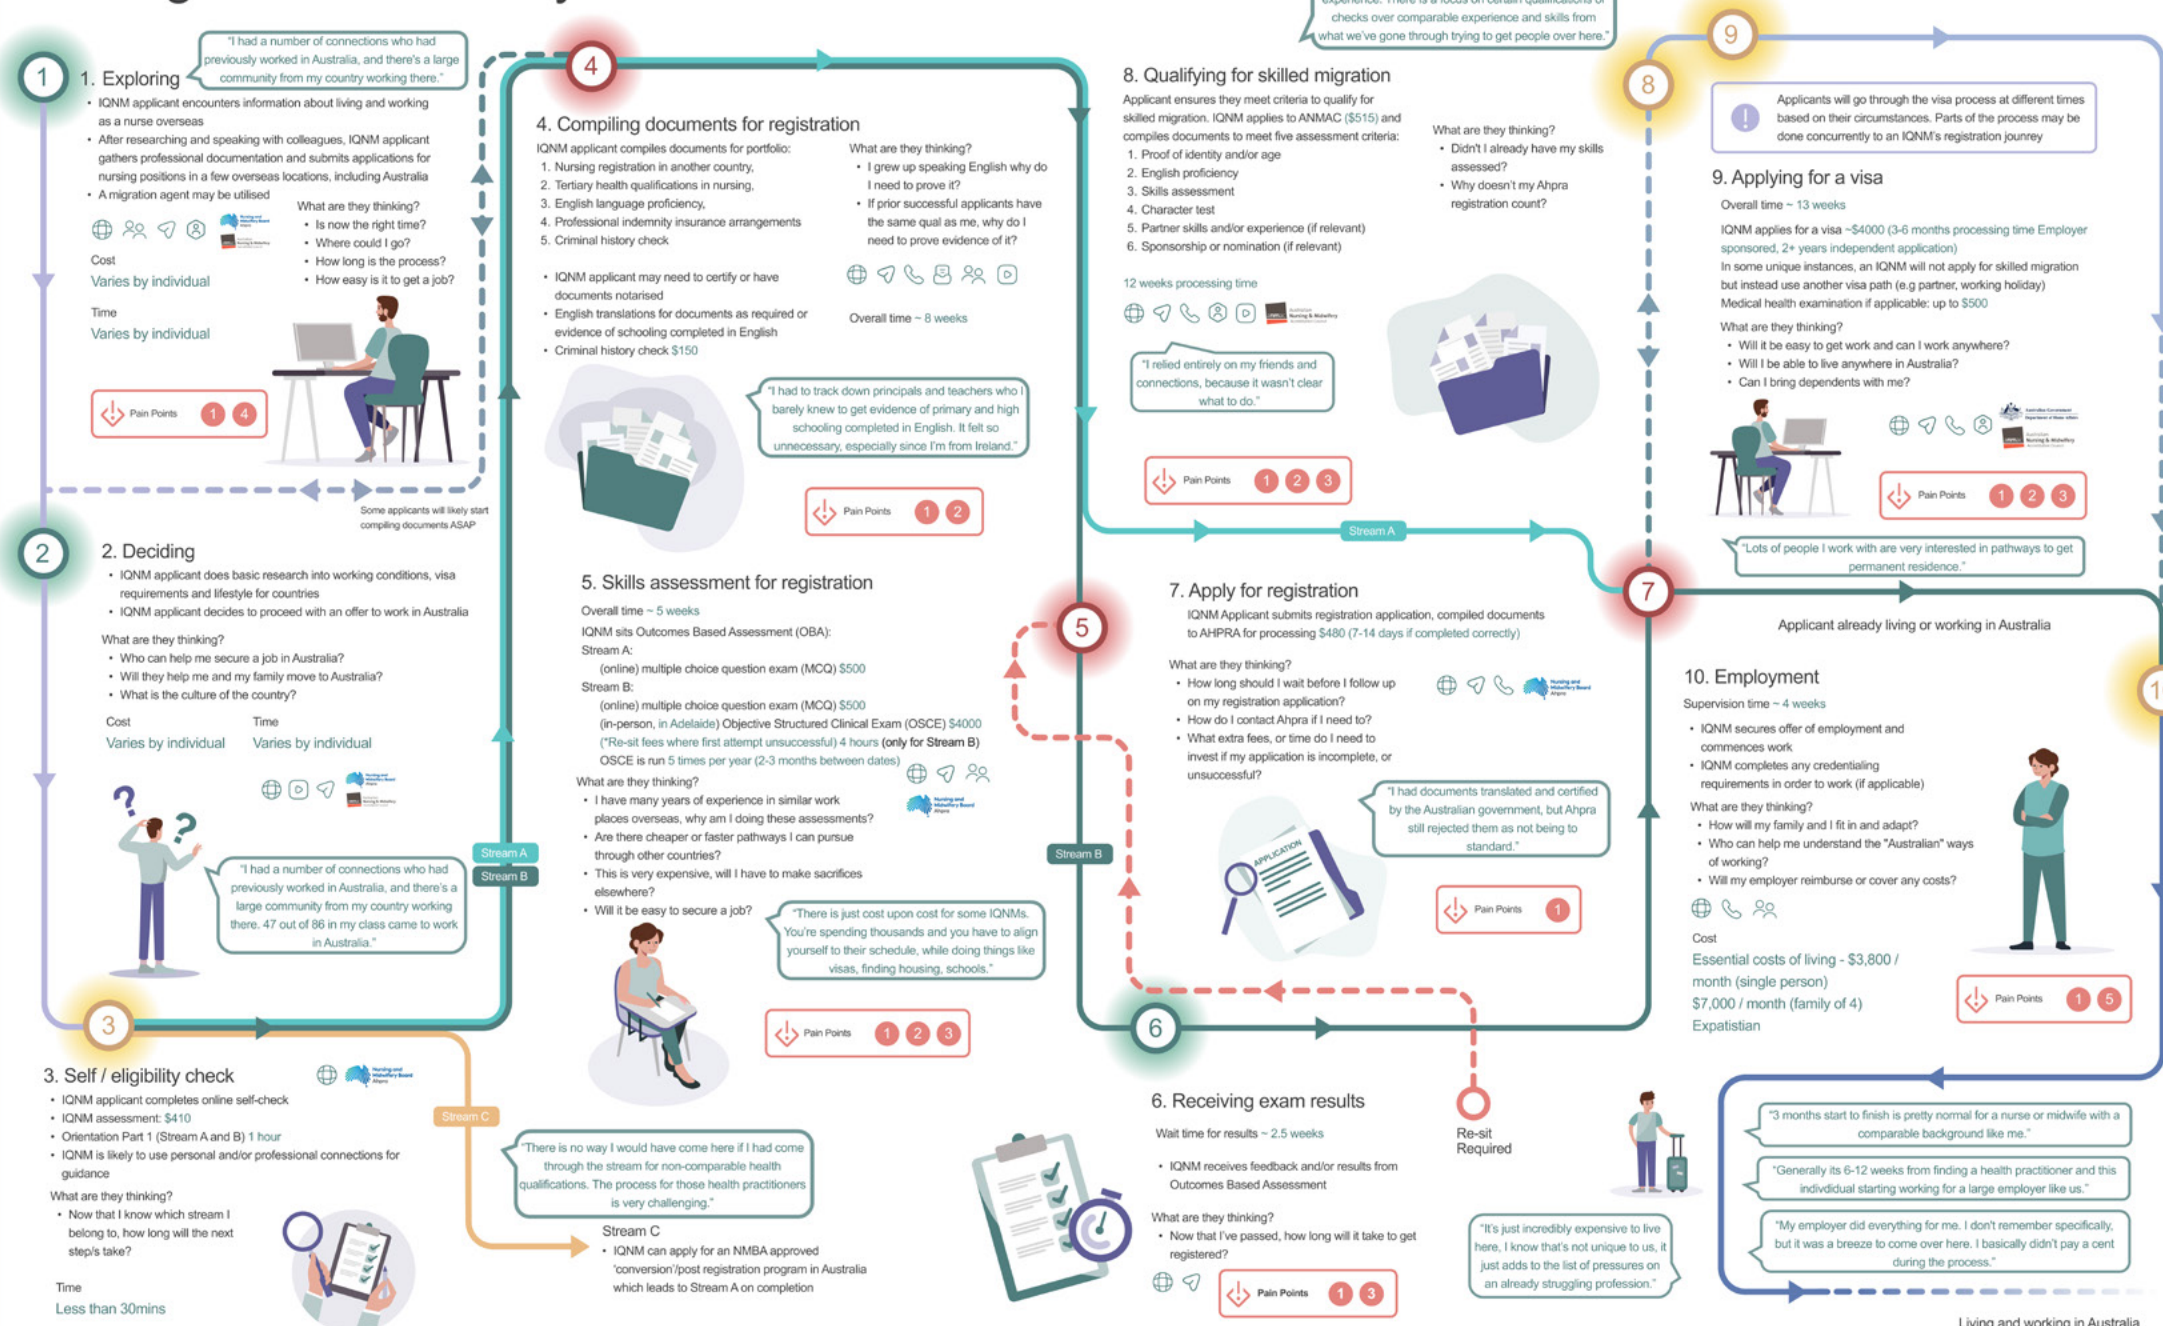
1

1. Exploring

"I had a number of connections who had previously worked in Australia, and there's a large community from my country working there."

- IQNM applicant encounters information about living and working as a nurse overseas
- After researching and speaking with colleagues, IQNM applicant gathers professional documentation and submits applications for nursing positions in a few overseas locations, including Australia
- A migration agent may be utilised

What are they thinking?
- Is now the right time?
- Where could I go?
- How long is the process?
- How easy is it to get a job?

Cost
Varies by individual

Time
Varies by individual

Pain Points 1 4

Some applicants will likely start compiling documents ASAP

2

2. Deciding

- IQNM applicant does basic research into working conditions, visa requirements and lifestyle for countries
- IQNM applicant decides to proceed with an offer to work in Australia

What are they thinking?
- Who can help me secure a job in Australia?
- Will they help me and my family move to Australia?
- What is the culture of the country?

Cost
Varies by individual

Time
Varies by individual

"I had a number of connections who had previously worked in Australia, and there's a large community from my country working there. 47 out of 86 in my class came to work in Australia."

3

3. Self / eligibility check

- IQNM applicant completes online self-check
- IQNM assessment: $410
- Orientation Part 1 (Stream A and B) 1 hour
- IQNM is likely to use personal and/or professional connections for guidance

What are they thinking?
- Now that I know which stream I belong to, how long will the next step/s take?

Time
Less than 30mins

Stream C

"There is no way I would have come here if I had come through the stream for non-comparable health qualifications. The process for those health practitioners is very challenging."

Stream C
- IQNM can apply for an NMBA approved 'conversion'/post registration program in Australia which leads to Stream A on completion

4

4. Compiling documents for registration

IQNM applicant compiles documents for portfolio:
1. Nursing registration in another country,
2. Tertiary health qualifications in nursing,
3. English language proficiency,
4. Professional indemnity insurance arrangements
5. Criminal history check

- IQNM applicant may need to certify or have documents notarised
- English translations for documents as required or evidence of schooling completed in English
- Criminal history check $150

What are they thinking?
- I grew up speaking English why do I need to prove it?
- If prior successful applicants have the same qual as me, why do I need to prove evidence of it?

Overall time ~ 8 weeks

"I had to track down principals and teachers who I barely knew to get evidence of primary and high schooling completed in English. It felt so unnecessary, especially since I'm from Ireland."

Pain Points 1 2

Stream A
Stream B

5. Skills assessment for registration

Overall time ~ 5 weeks
IQNM sits Outcomes Based Assessment (OBA):
Stream A:
(online) multiple choice question exam (MCQ) $500
Stream B:
(online) multiple choice question exam (MCQ) $500
(in-person, in Adelaide) Objective Structured Clinical Exam (OSCE) $4000
(*Re-sit fees where first attempt unsuccessful) 4 hours (only for Stream B)
OSCE is run 5 times per year (2-3 months between dates)

What are they thinking?
- I have many years of experience in similar work places overseas, why am I doing these assessments?
- Are there cheaper or faster pathways I can pursue through other countries?
- This is very expensive, will I have to make sacrifices elsewhere?
- Will it be easy to secure a job?

"There is just cost upon cost for some IQNMs. You're spending thousands and you have to align yourself to their schedule, while doing things like visas, finding housing, schools."

Pain Points 1 2 3

5

Stream B

6

6. Receiving exam results

Wait time for results ~ 2.5 weeks
- IQNM receives feedback and/or results from Outcomes Based Assessment

What are they thinking?
- Now that I've passed, how long will it take to get registered?

Pain Points 1 3

Re-sit Required

"It's just incredibly expensive to live here, I know that's not unique to us, it just adds to the list of pressures on an already struggling profession."

7

7. Apply for registration

IQNM Applicant submits registration application, compiled documents to AHPRA for processing $480 (7-14 days if completed correctly)

What are they thinking?
- How long should I wait before I follow up on my registration application?
- How do I contact Ahpra if I need to?
- What extra fees, or time do I need to invest if my application is incomplete, or unsuccessful?

APPLICATION

"I had documents translated and certified by the Australian government, but Ahpra still rejected them as not being to standard."

Pain Points 1

Stream A

checks over comparable experience and skills from what we've gone through trying to get people over here."

8. Qualifying for skilled migration

Applicant ensures they meet criteria to qualify for skilled migration. IQNM applies to ANMAC ($515) and compiles documents to meet five assessment criteria:
1. Proof of identity and/or age
2. English proficiency
3. Skills assessment
4. Character test
5. Partner skills and/or experience (if relevant)
6. Sponsorship or nomination (if relevant)

What are they thinking?
- Didn't I already have my skills assessed?
- Why doesn't my Ahpra registration count?

12 weeks processing time

"I relied entirely on my friends and connections, because it wasn't clear what to do."

Pain Points 1 2 3

8

9

Applicants will go through the visa process at different times based on their circumstances. Parts of the process may be done concurrently to an IQNM's registration journey

9. Applying for a visa

Overall time ~ 13 weeks
IQNM applies for a visa ~$4000 (3-6 months processing time Employer sponsored, 2+ years independent application)
In some unique instances, an IQNM will not apply for skilled migration but instead use another visa path (e.g partner, working holiday)
Medical health examination if applicable: up to $500

What are they thinking?
- Will it be easy to get work and can I work anywhere?
- Will I be able to live anywhere in Australia?
- Can I bring dependents with me?

Pain Points 1 2 3

"Lots of people I work with are very interested in pathways to get permanent residence."

Applicant already living or working in Australia

10. Employment

Supervision time ~ 4 weeks
- IQNM secures offer of employment and commences work
- IQNM completes any credentialing requirements in order to work (if applicable)

What are they thinking?
- How will my family and I fit in and adapt?
- Who can help me understand the "Australian" ways of working?
- Will my employer reimburse or cover any costs?

Cost
Essential costs of living - $3,800 / month (single person)
$7,000 / month (family of 4)
Expatistian

Pain Points 1 5

"3 months start to finish is pretty normal for a nurse or midwife with a comparable background like me."

"Generally its 6-12 weeks from finding a health practitioner and this indvidual starting working for a large employer like us."

"My employer did everything for me. I don't remember specifically, but it was a breeze to come over here. I basically didn't pay a cent during the process."

Living and working in Australia